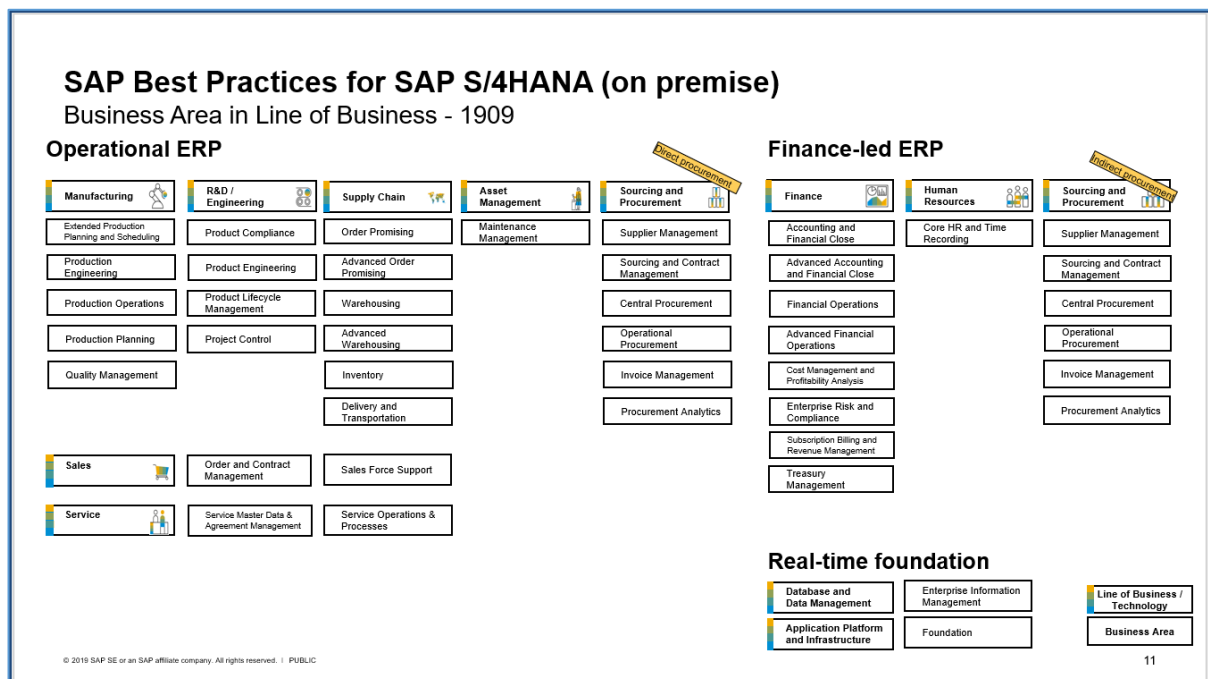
SAP Best Practices for SAP S/4HANA (on premise)
Business Area in Line of Business - 1909

Operational ERP

Manufacturing
Extended Production Planning and Scheduling
Production Engineering
Production Operations
Production Planning
Quality Management

R&D / Engineering
Product Compliance
Product Engineering
Product Lifecycle Management
Project Control

Supply Chain
Order Promising
Advanced Order Promising
Warehousing
Advanced Warehousing
Inventory
Delivery and Transportation

Asset Management
Maintenance Management

Direct procurement
Sourcing and Procurement
Supplier Management
Sourcing and Contract Management
Central Procurement
Operational Procurement
Invoice Management
Procurement Analytics

Sales
Order and Contract Management
Sales Force Support

Service
Service Master Data & Agreement Management
Service Operations & Processes

Finance-led ERP

Finance
Accounting and Financial Close
Advanced Accounting and Financial Close
Financial Operations
Advanced Financial Operations
Cost Management and Profitability Analysis
Enterprise Risk and Compliance
Subscription Billing and Revenue Management
Treasury Management

Human Resources
Core HR and Time Recording

Indirect procurement
Sourcing and Procurement
Supplier Management
Sourcing and Contract Management
Central Procurement
Operational Procurement
Invoice Management
Procurement Analytics

Real-time foundation

Database and Data Management
Application Platform and Infrastructure
Enterprise Information Management
Foundation

Line of Business / Technology
Business Area

© 2019 SAP SE or an SAP affiliate company. All rights reserved. | PUBLIC

11